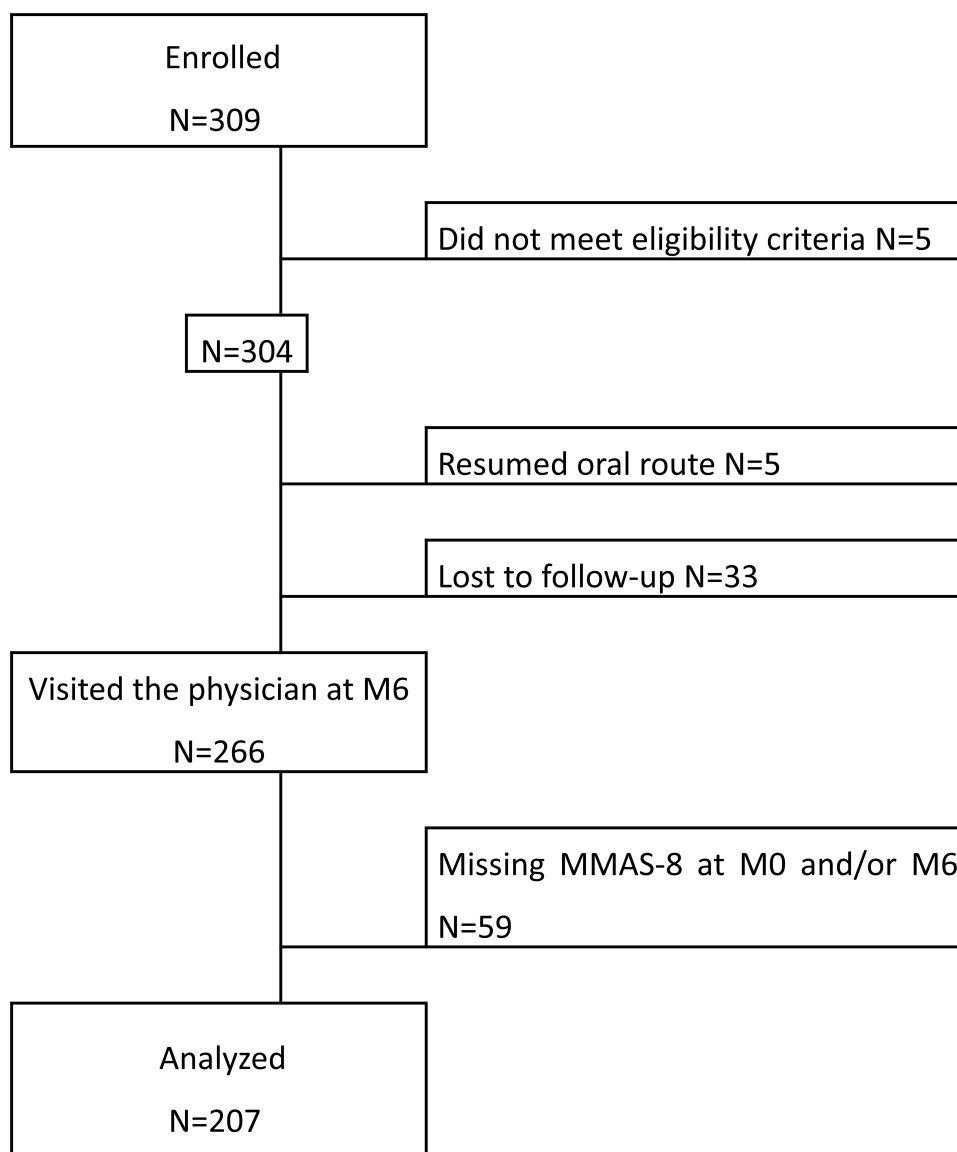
Enrolled

N=309

Did not meet eligibility criteria N=5

N=304

Resumed oral route N=5

Lost to follow-up N=33

Visited the physician at M6

N=266

Missing MMAS-8 at M0 and/or M6

N=59

Analyzed

N=207